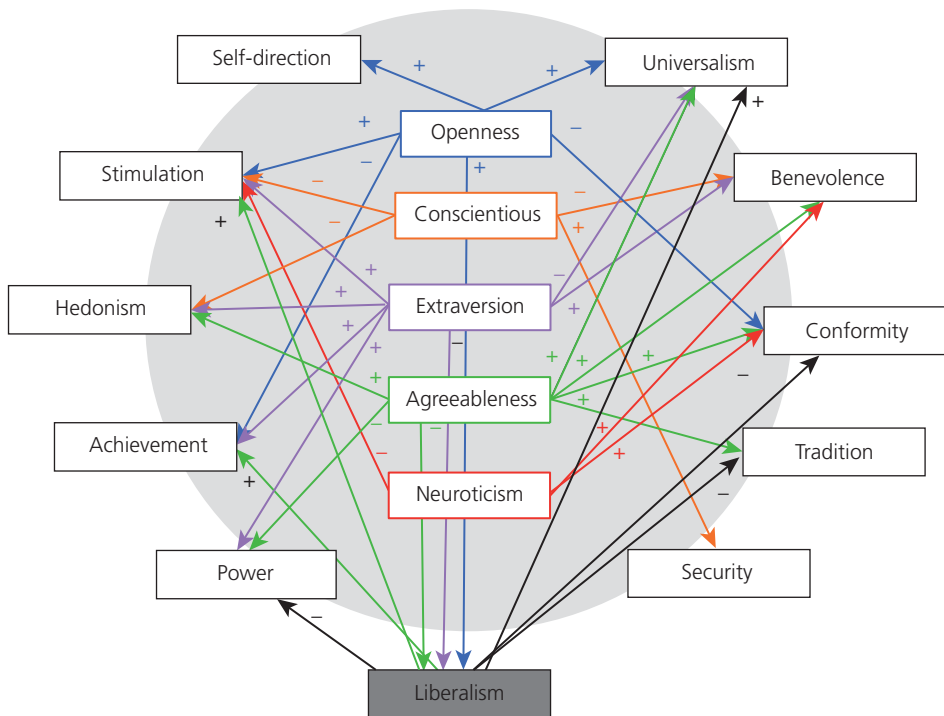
Self-direction

Universalism

Openness

Stimulation

Benevolence

Conscientious

Hedonism

Extraversion

Conformity

Agreeableness

Achievement

Tradition

Neuroticism

Power

Security

Liberalism

+ + + − − + − − + + + + + + + − − + + + + + − + − − − + + − + − −